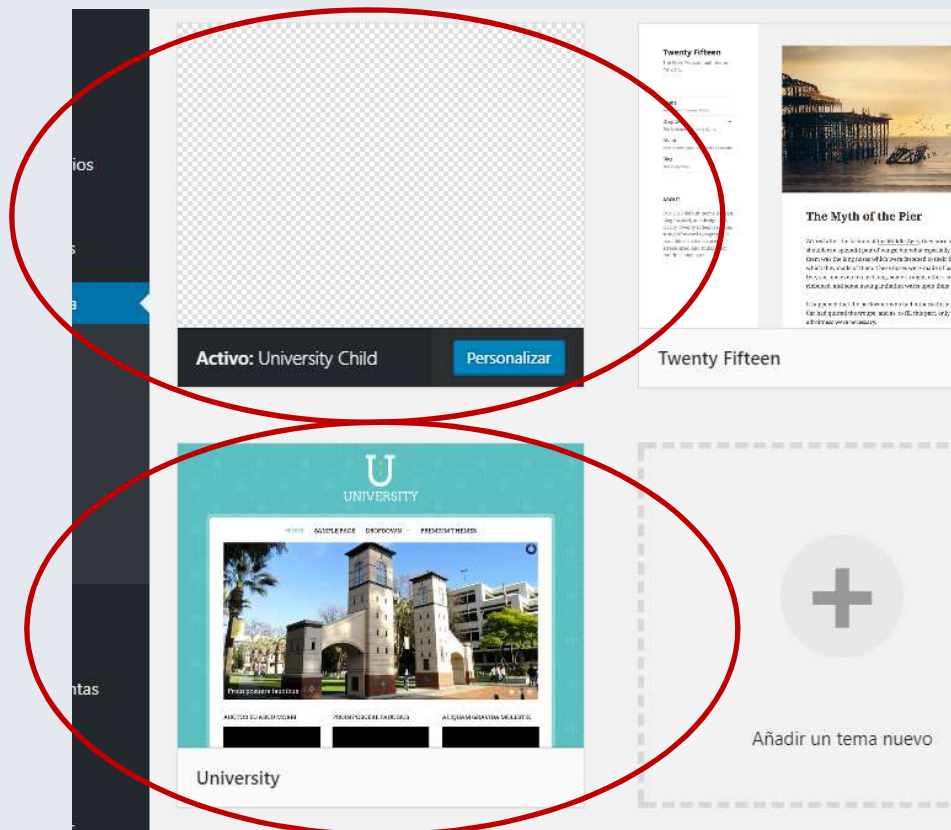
ios

s

a

ntas

Activo: University Child

Personalizar

Twenty Fifteen

The Myth of the Pier

Twenty Fifteen

U
UNIVERSITY

HOME SAMPLE PAGE DROPDOWN PREMIUM THEMES

Proin posuere faucibus

University

Añadir un tema nuevo